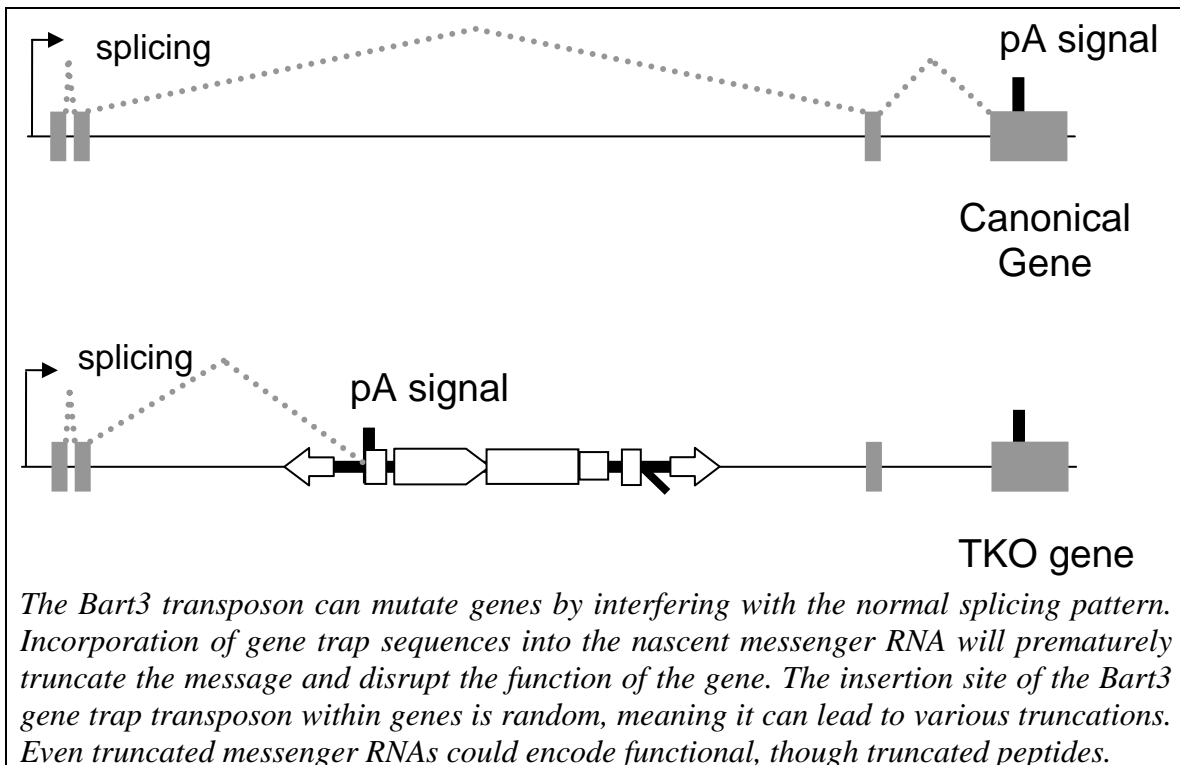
splicing

pA signal

Canonical Gene

splicing

pA signal

TKO gene

*The Bart3 transposon can mutate genes by interfering with the normal splicing pattern. Incorporation of gene trap sequences into the nascent messenger RNA will prematurely truncate the message and disrupt the function of the gene. The insertion site of the Bart3 gene trap transposon within genes is random, meaning it can lead to various truncations. Even truncated messenger RNAs could encode functional, though truncated peptides.*